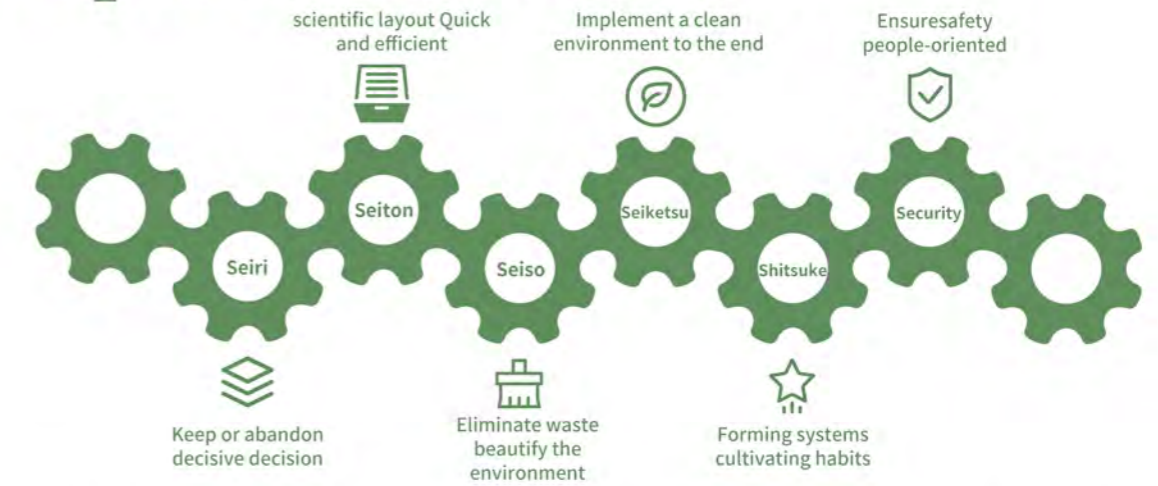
scientific layout Quick and efficient

Implement a clean environment to the end

Ensuresafety people-oriented

Seiri

Seiton

Seiso

Seiketsu

Shitsuke

Security

Keep or abandon decisive decision

Eliminate waste beautify the environment

Forming systems cultivating habits